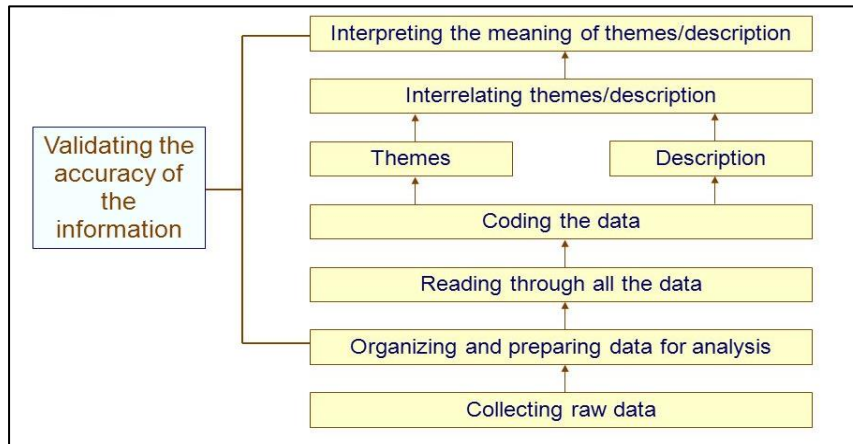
Validating the accuracy of the information

Interpreting the meaning of themes/description

Interrelating themes/description

Themes

Description

Coding the data

Reading through all the data

Organizing and preparing data for analysis

Collecting raw data